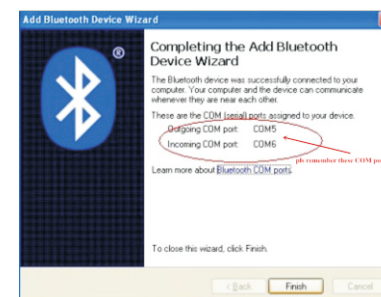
Add Bluetooth Device Wizard

Completing the Add Bluetooth Device Wizard

The Bluetooth device was successfully connected to your computer. Your computer and the device can communicate whenever they are near each other.

These are the COM (serial) ports assigned to your device.

Outgoing COM port: COM5

Incoming COM port: COM6

pls remember these COM po

Learn more about Bluetooth COM ports.

To close this wizard, click Finish.

< Back Finish Cancel